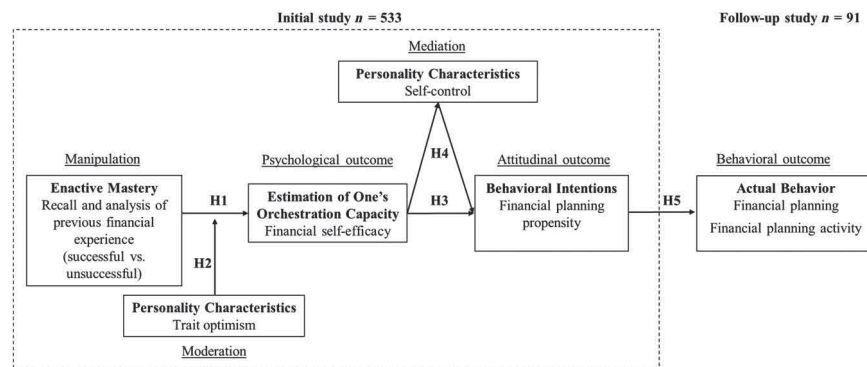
Initial study $n$ = 533

Follow-up study $n$ = 91

Mediation

**Personality Characteristics**
Self-control

Manipulation

**Enactive Mastery**
Recall and analysis of previous financial experience (successful vs. unsuccessful)

H1

H2

Psychological outcome

**Estimation of One's Orchestration Capacity**
Financial self-efficacy

H4

H3

Attitudinal outcome

**Behavioral Intentions**
Financial planning propensity

H5

Behavioral outcome

**Actual Behavior**
Financial planning
Financial planning activity

**Personality Characteristics**
Trait optimism

Moderation